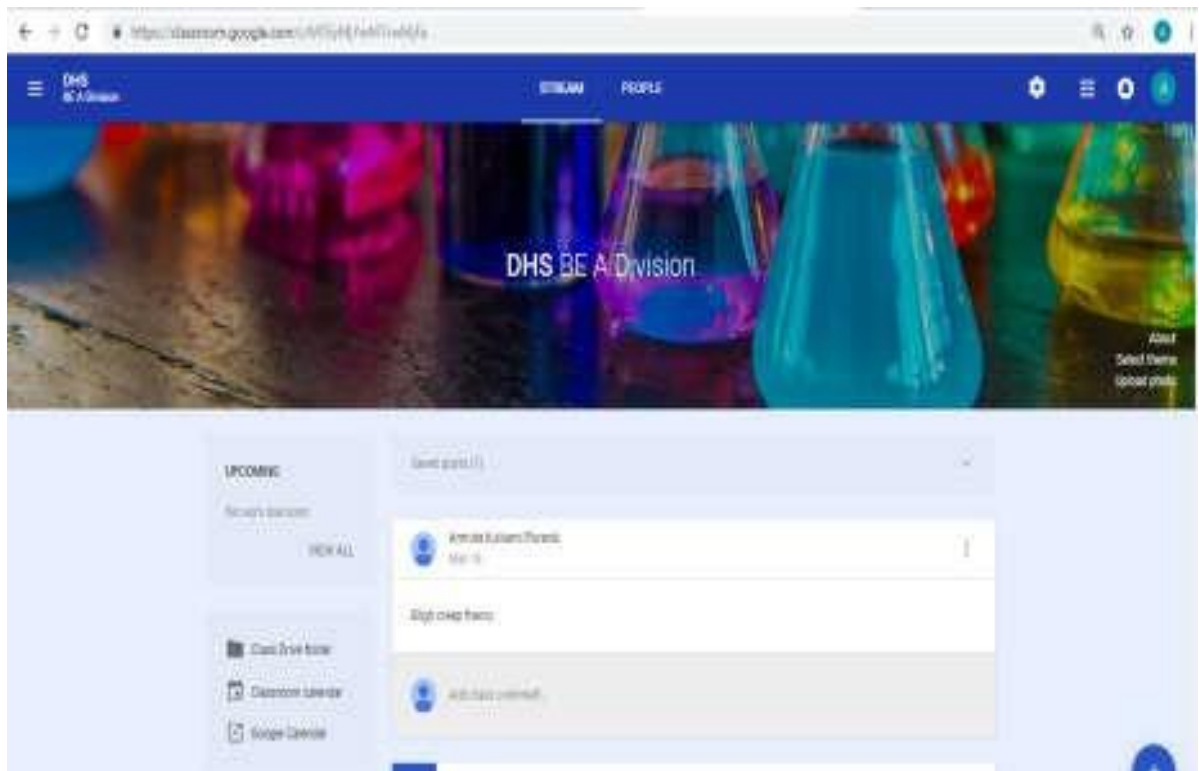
https://classroom.google.com/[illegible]

DHS
BE A Division

STREAM PEOPLE

DHS BE A Division

About
Select theme
Upload photo

UPCOMING

No work due soon

VIEW ALL

Saved posts (1)

Amruta Kulkarni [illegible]
Mar 16

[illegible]

Add class comment...

Class Drive folder

Classroom calendar

Google Calendar